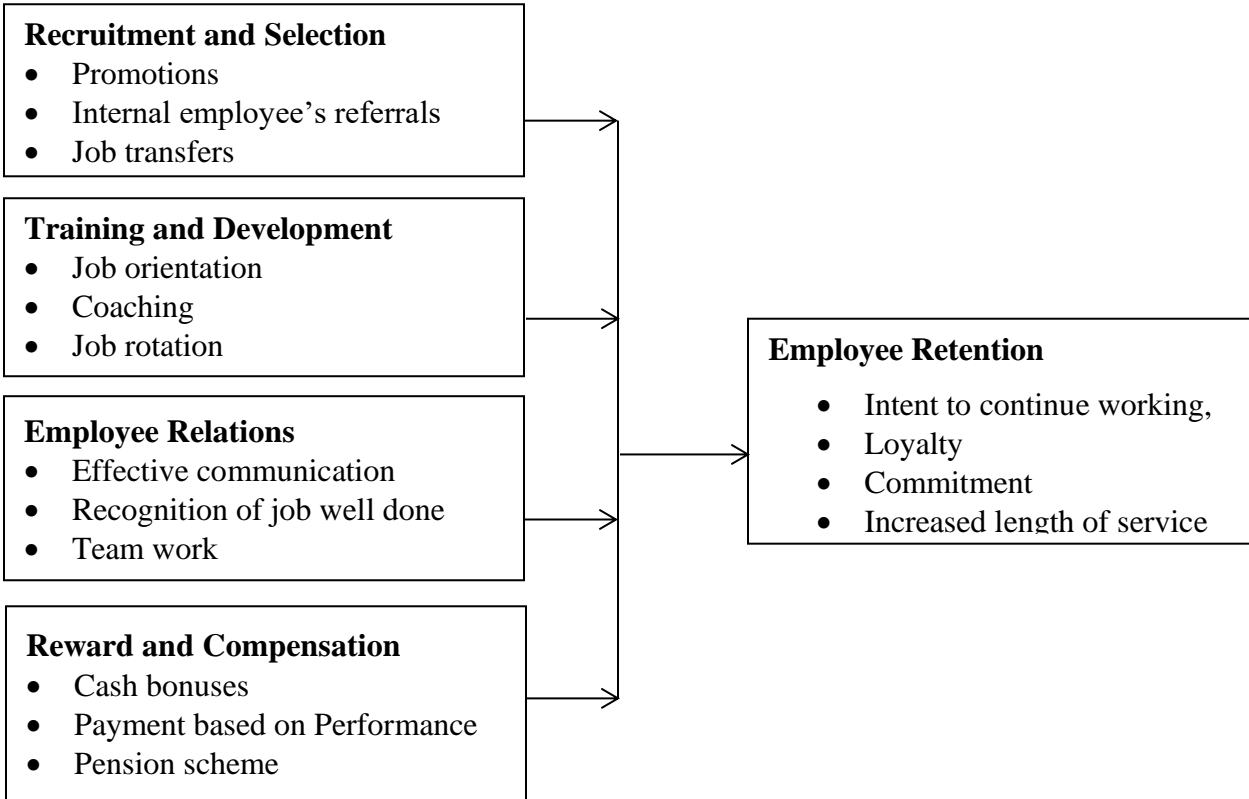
**Recruitment and Selection**
- Promotions
- Internal employee's referrals
- Job transfers

**Training and Development**
- Job orientation
- Coaching
- Job rotation

**Employee Relations**
- Effective communication
- Recognition of job well done
- Team work

**Reward and Compensation**
- Cash bonuses
- Payment based on Performance
- Pension scheme

**Employee Retention**
- Intent to continue working,
- Loyalty
- Commitment
- Increased length of service